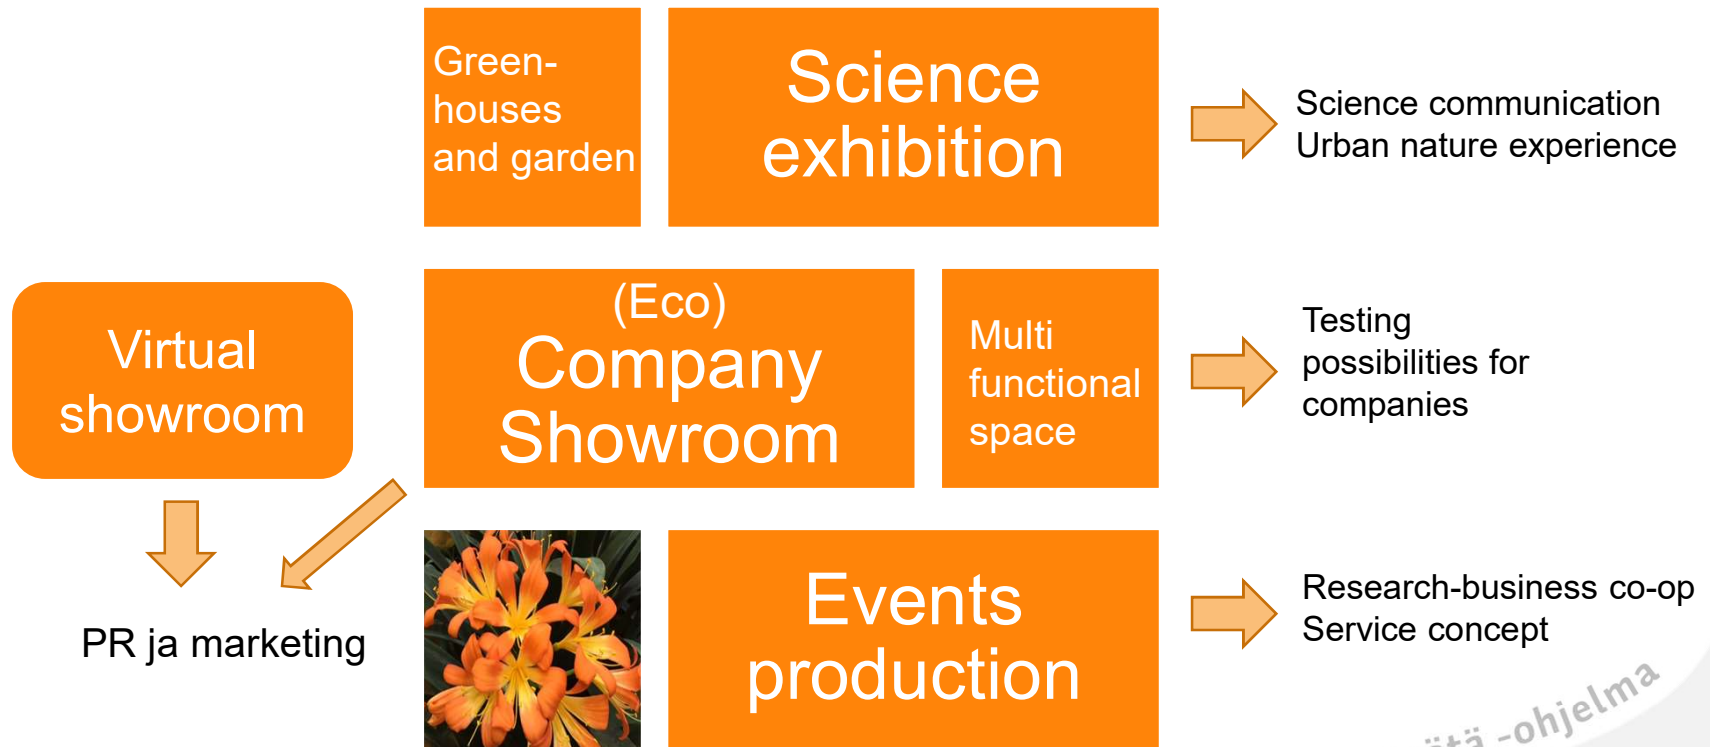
Greenhouses and garden

Science exhibition

Science communication
Urban nature experience

Virtual showroom

(Eco)
Company Showroom

Multi functional space

Testing possibilities for companies

PR ja marketing

Events production

Research-business co-op
Service concept

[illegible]tä -ohjelma